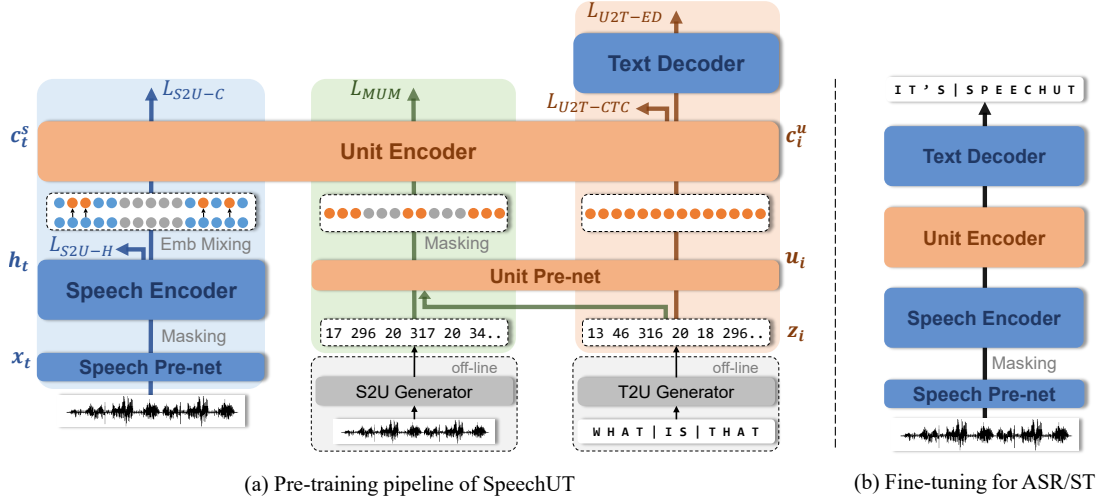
$L_{U2T-ED}$

Text Decoder

$L_{S2U-C}$

$L_{MUM}$

$L_{U2T-CTC}$

$c_t^s$

Unit Encoder

$c_i^u$

$L_{S2U-H}$

Emb Mixing

Masking

$h_t$

Unit Pre-net

$u_i$

Speech Encoder

Masking

17 296 20 317 20 34..

13 46 316 20 18 296..

$z_i$

$x_t$

Speech Pre-net

off-line

S2U Generator

off-line

T2U Generator

WHAT|IS|THAT

(a) Pre-training pipeline of SpeechUT

IT'S|SPEECHUT

Text Decoder

Unit Encoder

Speech Encoder

Masking

Speech Pre-net

(b) Fine-tuning for ASR/ST